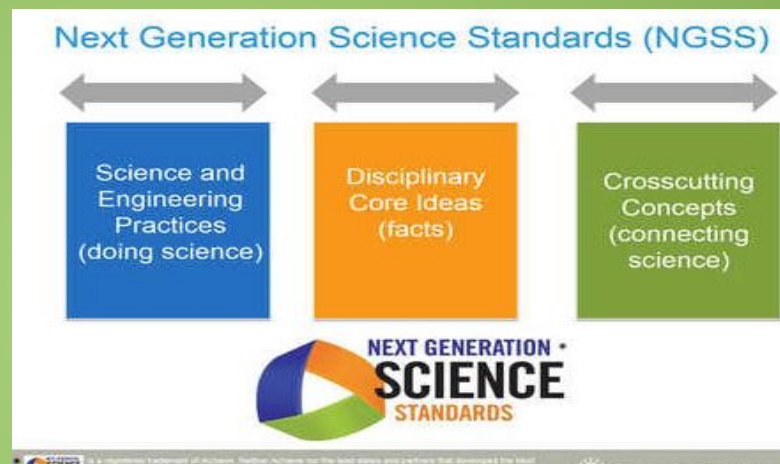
Next Generation Science Standards (NGSS)

Science and Engineering Practices (doing science)

Disciplinary Core Ideas (facts)

Crosscutting Concepts (connecting science)

NEXT GENERATION SCIENCE STANDARDS

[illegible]